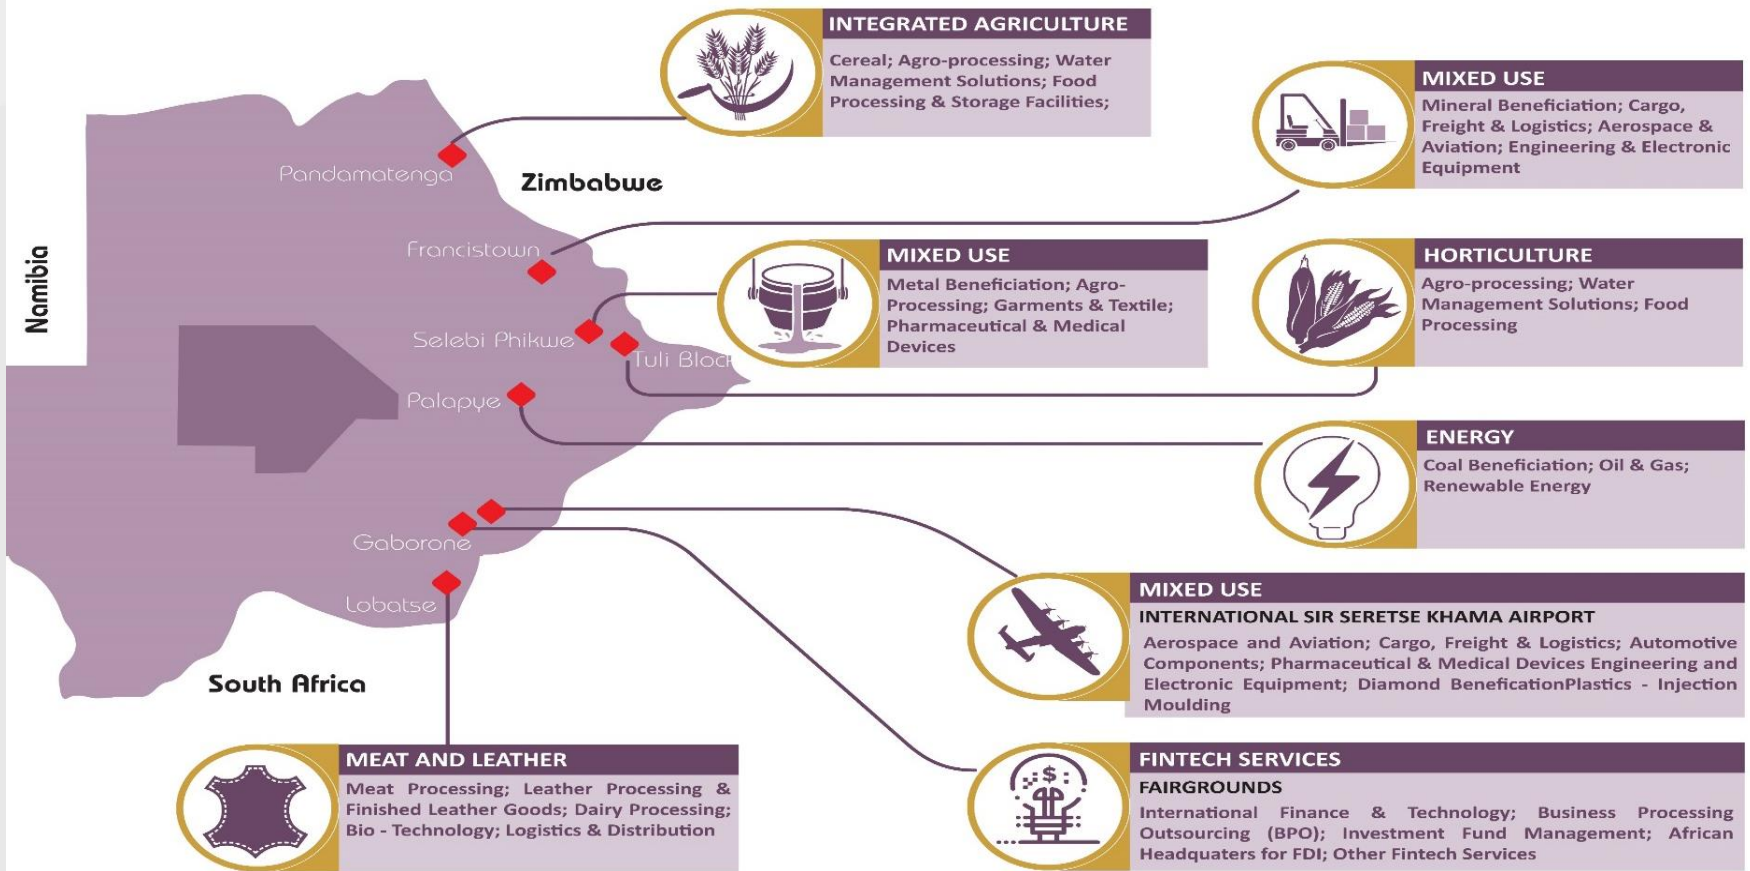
INTEGRATED AGRICULTURE
Cereal; Agro-processing; Water Management Solutions; Food Processing & Storage Facilities;

MIXED USE
Mineral Beneficiation; Cargo, Freight & Logistics; Aerospace & Aviation; Engineering & Electronic Equipment

Namibia

Pandamatenga

Zimbabwe

Francistown

Selebi Phikwe

Tuli Bloc

Palapye

Gaborone

Lobatse

South Africa

MIXED USE
Metal Beneficiation; Agro-Processing; Garments & Textile; Pharmaceutical & Medical Devices

HORTICULTURE
Agro-processing; Water Management Solutions; Food Processing

ENERGY
Coal Beneficiation; Oil & Gas; Renewable Energy

MIXED USE
INTERNATIONAL SIR SERETSE KHAMA AIRPORT
Aerospace and Aviation; Cargo, Freight & Logistics; Automotive Components; Pharmaceutical & Medical Devices Engineering and Electronic Equipment; Diamond BeneficationPlastics - Injection Moulding

MEAT AND LEATHER
Meat Processing; Leather Processing & Finished Leather Goods; Dairy Processing; Bio - Technology; Logistics & Distribution

FINTECH SERVICES
FAIRGROUNDS
International Finance & Technology; Business Processing Outsourcing (BPO); Investment Fund Management; African Headquaters for FDI; Other Fintech Services